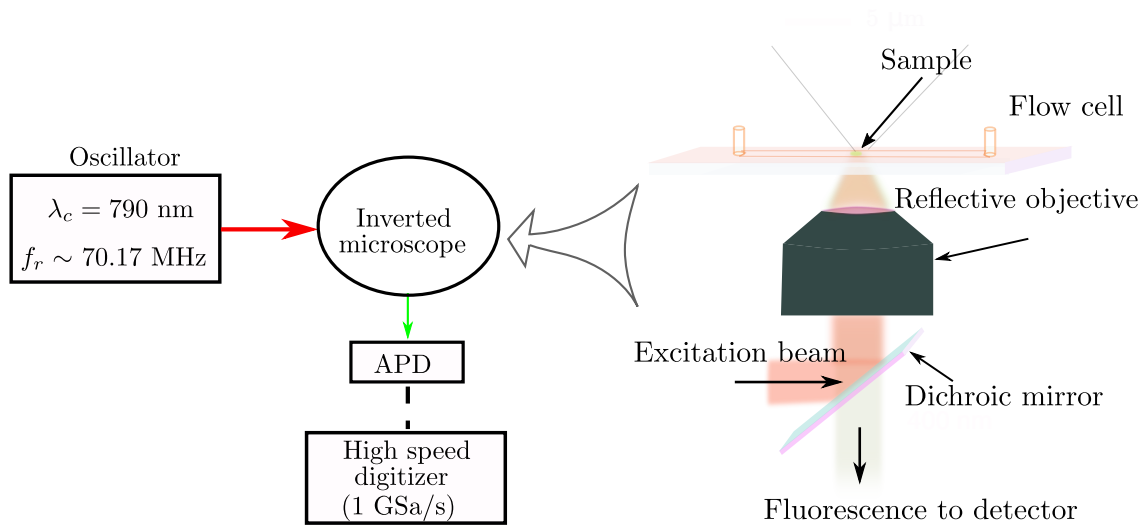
Oscillator

$\lambda_c = 790$ nm

$f_r \sim 70.17$ MHz

Inverted microscope

APD

High speed digitizer (1 GSa/s)

Sample

Flow cell

Reflective objective

Excitation beam

Dichroic mirror

Fluorescence to detector